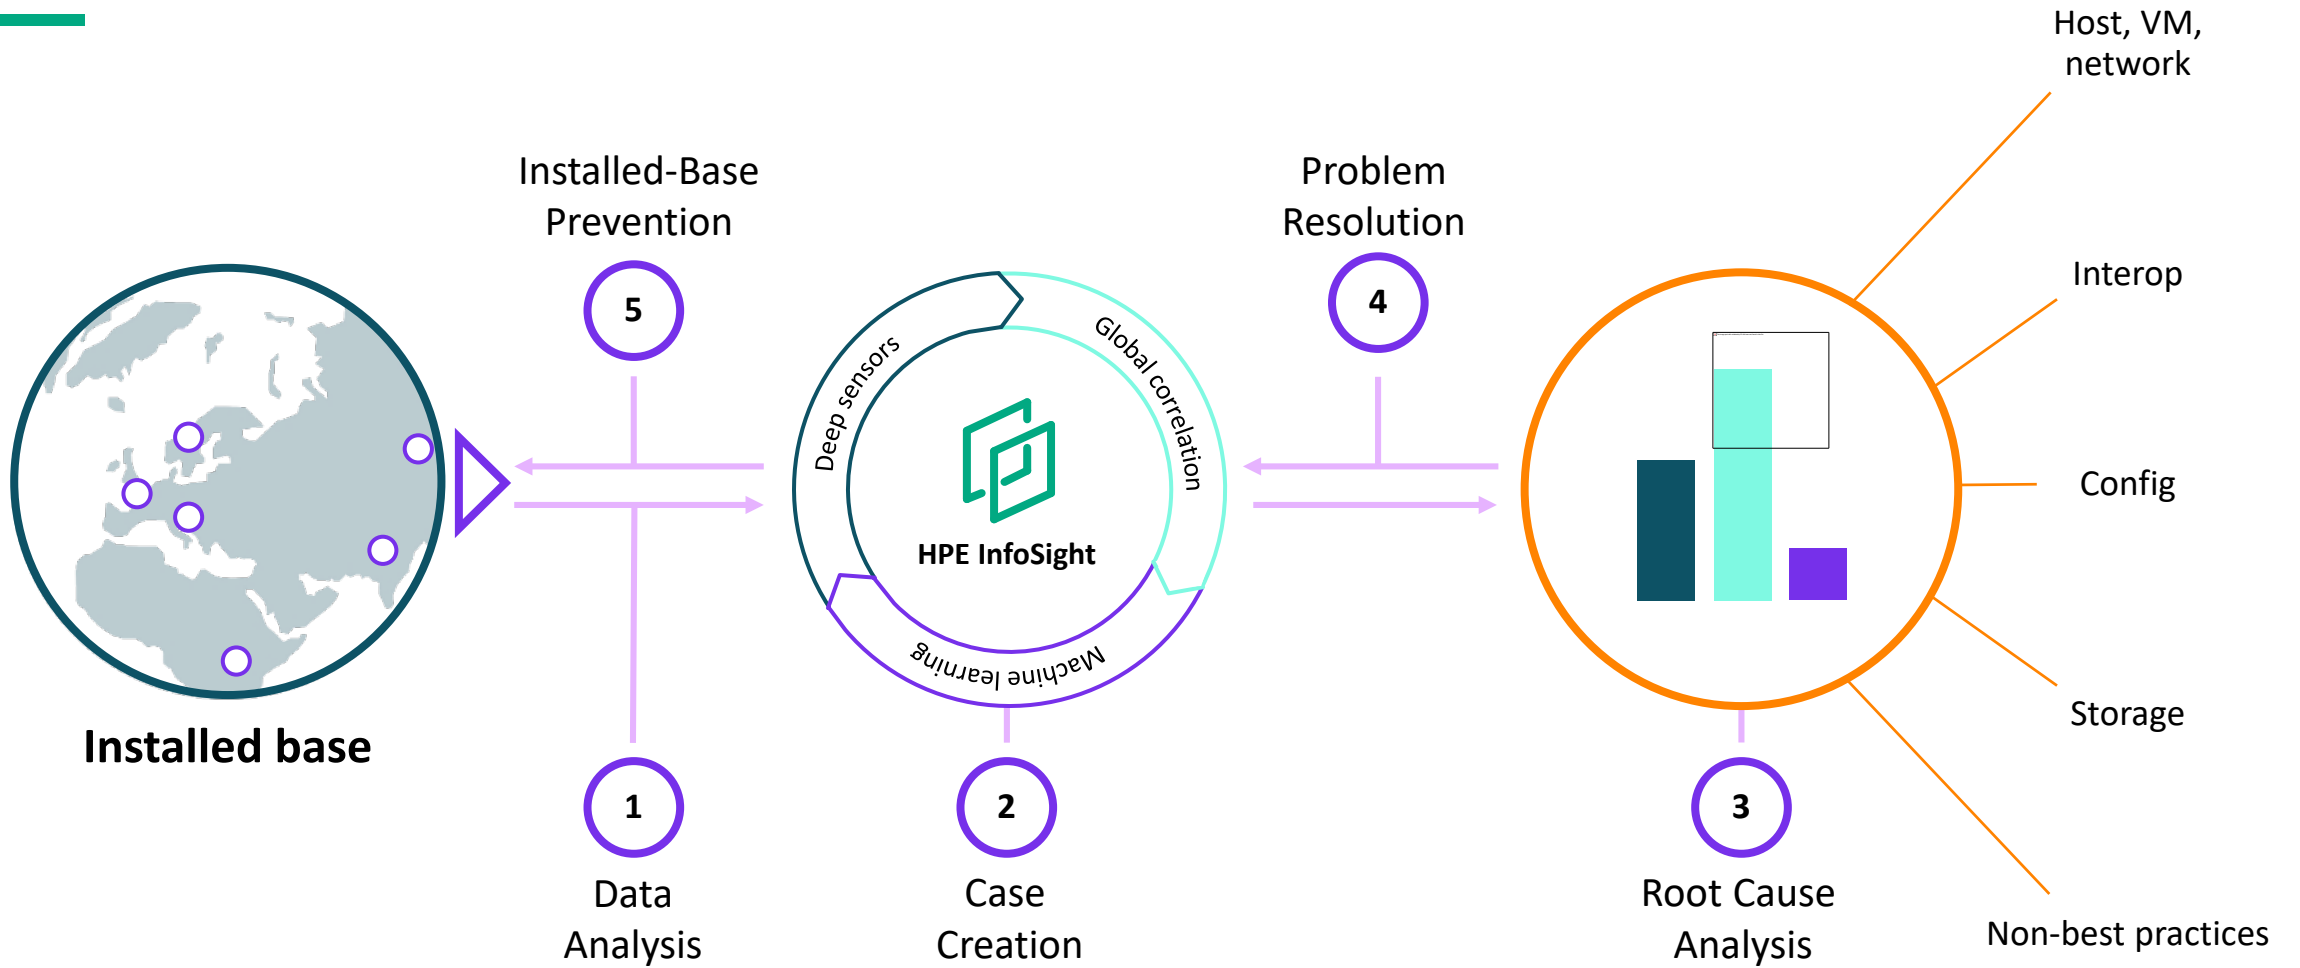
Installed-Base Prevention

5

Problem Resolution

4

Host, VM, network

Interop

Config

Storage

Non-best practices

Deep sensors

Global correlation

Machine learning

HPE InfoSight

Installed base

1

Data Analysis

2

Case Creation

3

Root Cause Analysis